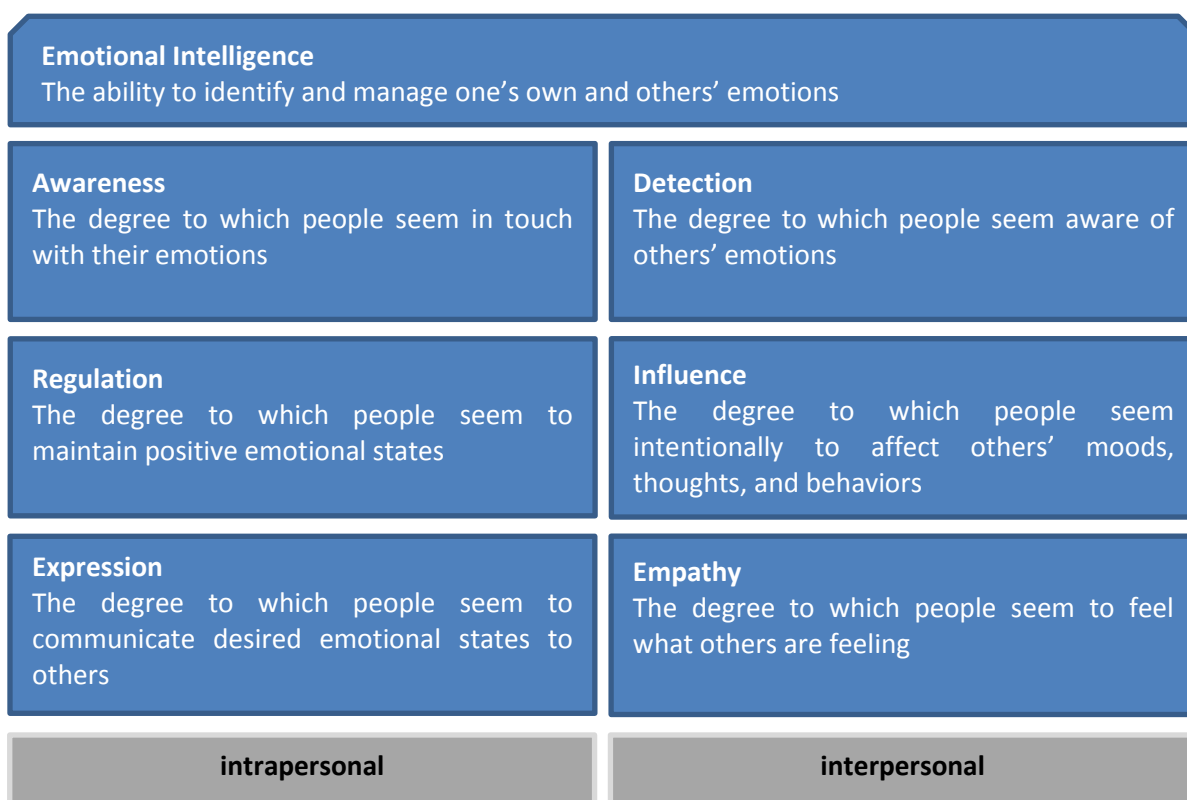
Emotional Intelligence
The ability to identify and manage one's own and others' emotions

Awareness
The degree to which people seem in touch with their emotions

Detection
The degree to which people seem aware of others' emotions

Regulation
The degree to which people seem to maintain positive emotional states

Influence
The degree to which people seem intentionally to affect others' moods, thoughts, and behaviors

Expression
The degree to which people seem to communicate desired emotional states to others

Empathy
The degree to which people seem to feel what others are feeling

intrapersonal

interpersonal